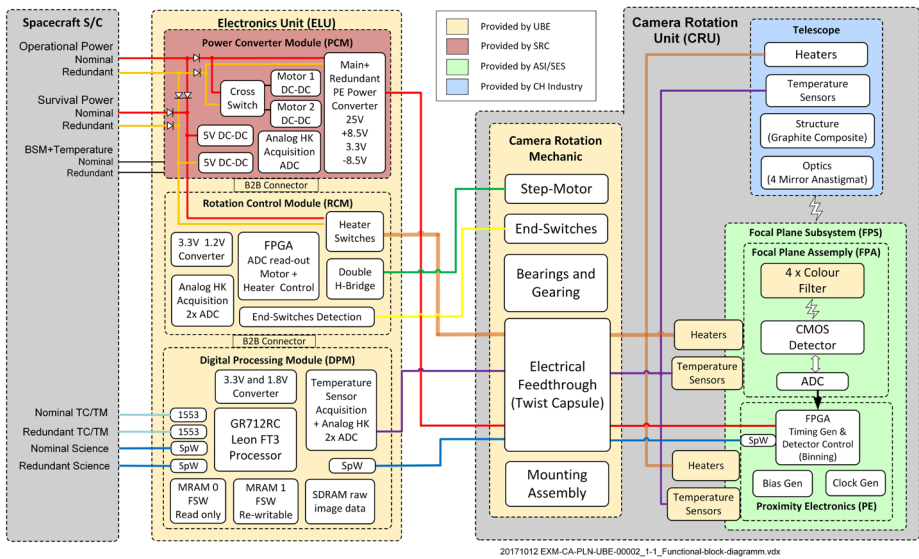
Spacecraft S/C

Operational Power
Nominal
Redundant

Survival Power
Nominal
Redundant

BSM+Temperature
Nominal
Redundant

Nominal TC/TM
Redundant TC/TM
Nominal Science
Redundant Science

Electronics Unit (ELU)

Power Converter Module (PCM)

Cross Switch

Motor 1 DC-DC

Motor 2 DC-DC

Main+ Redundant PE Power Converter 25V +8.5V 3.3V -8.5V

5V DC-DC

5V DC-DC

Analog HK Acquisition ADC

B2B Connector

Rotation Control Module (RCM)

3.3V 1.2V Converter

FPGA ADC read-out Motor + Heater Control

Heater Switches

Double H-Bridge

Analog HK Acquisition 2x ADC

End-Switches Detection

B2B Connector

Digital Processing Module (DPM)

3.3V and 1.8V Converter

Temperature Sensor Acquisition + Analog HK 2x ADC

1553

1553

SpW

SpW

GR712RC Leon FT3 Processor

SpW

MRAM 0 FSW Read only

MRAM 1 FSW Re-writable

SDRAM raw image data

Provided by UBE
Provided by SRC
Provided by ASI/SES
Provided by CH Industry

Camera Rotation Unit (CRU)

Camera Rotation Mechanic

Step-Motor

End-Switches

Bearings and Gearing

Electrical Feedthrough (Twist Capsule)

Mounting Assembly

Telescope

Heaters

Temperature Sensors

Structure (Graphite Composite)

Optics (4 Mirror Anastigmat)

Focal Plane Subsystem (FPS)

Focal Plane Assemply (FPA)

4 x Colour Filter

CMOS Detector

ADC

Heaters

Temperature Sensors

FPGA Timing Gen & Detector Control (Binning)

SpW

Heaters

Bias Gen

Clock Gen

Temperature Sensors

Proximity Electronics (PE)

20171012 EXM-CA-PLN-UBE-00002_1-1_Functional-block-diagramm.vdx